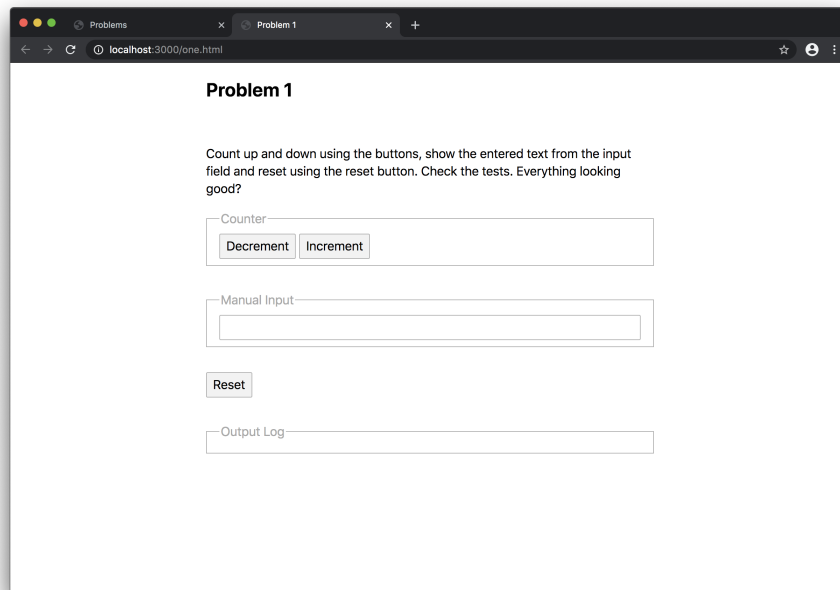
Problems ×
Problem 1 ×
+
localhost:3000/one.html

Problem 1

Count up and down using the buttons, show the entered text from the input field and reset using the reset button. Check the tests. Everything looking good?

Counter
Decrement
Increment

Manual Input

Reset

Output Log